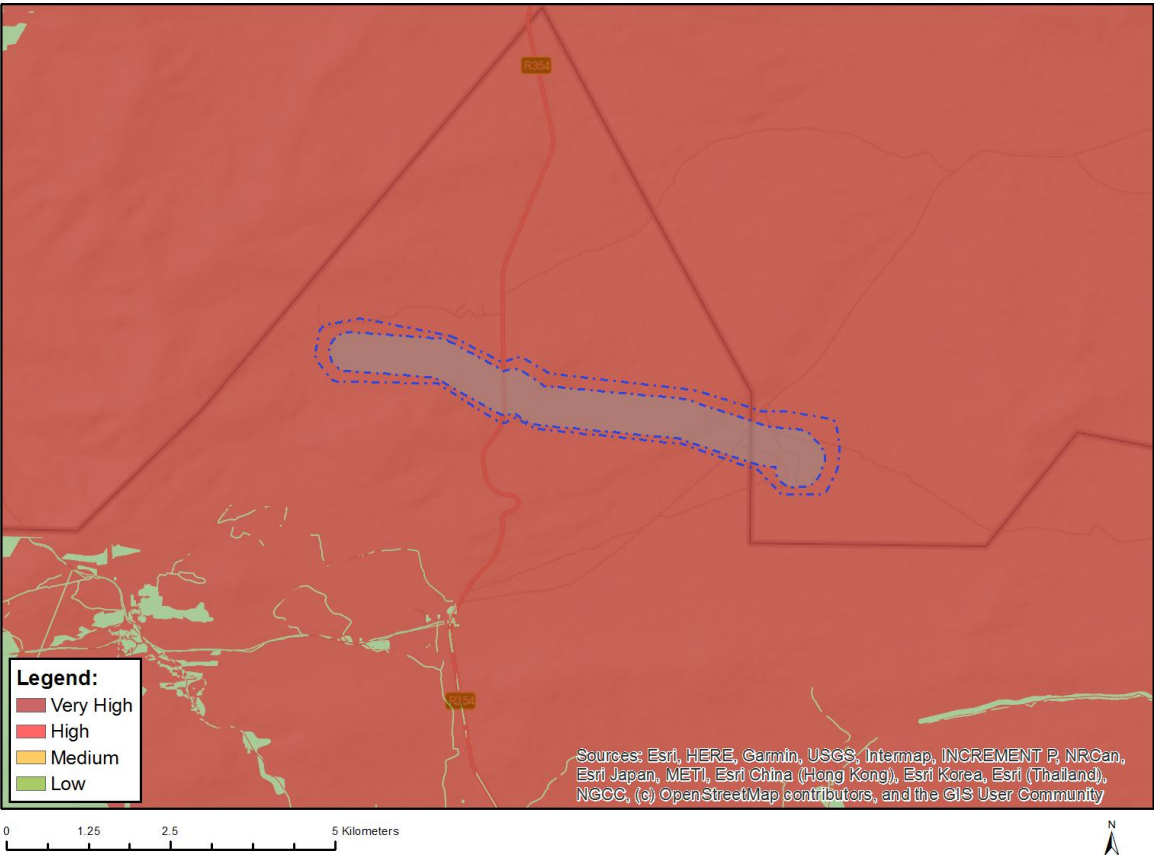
R354

Legend:
Very High
High
Medium
Low

R354

Sources: Esri, HERE, Garmin, USGS, Intermap, INCREMENT P, NRCan, Esri Japan, METI, Esri China (Hong Kong), Esri Korea, Esri (Thailand), NGCC, (c) OpenStreetMap contributors, and the GIS User Community

0 1.25 2.5 5 Kilometers

N